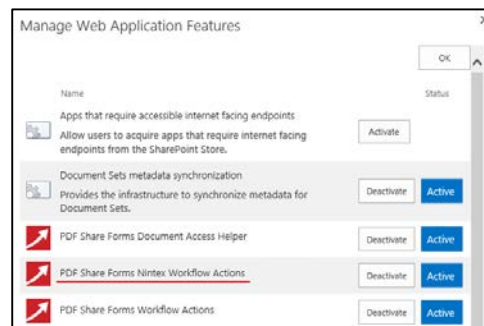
Manage Web Application Features

OK

Name

Status

Apps that require accessible internet facing endpoints
Allow users to acquire apps that require internet facing endpoints from the SharePoint Store.

Activate

Document Sets metadata synchronization
Provides the infrastructure to synchronize metadata for Document Sets.

Deactivate

Active

PDF Share Forms Document Access Helper

Deactivate

Active

PDF Share Forms Nintex Workflow Actions

Deactivate

Active

PDF Share Forms Workflow Actions

Deactivate

Active